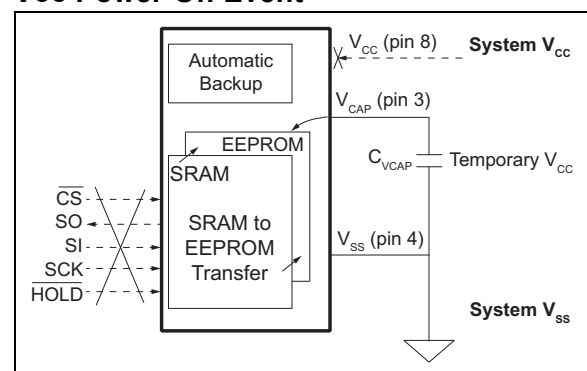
Vcc Power-Off Event

Automatic Backup

$V_{CC}$ (pin 8)

System $V_{CC}$

$V_{CAP}$ (pin 3)

EEPROM

SRAM

$C_{VCAP}$

Temporary $V_{CC}$

$\overline{CS}$

SO

SI

SCK

$\overline{HOLD}$

SRAM to EEPROM Transfer

$V_{SS}$ (pin 4)

System $V_{SS}$